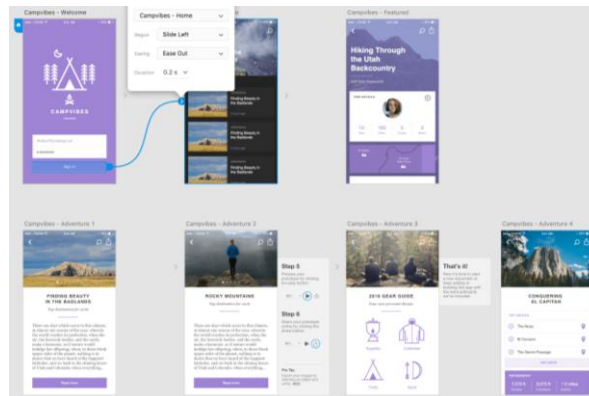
Campvibes - Welcome

CAMPVIBES

Sign in

Campvibes - Home

Region Slide Left

Easing Ease Out

Duration 0.2 s

Finding Beauty in the Badlands

Finding Beauty in the Badlands

Finding Beauty in the Badlands

Campvibes - Featured

Hiking Through the Utah Backcountry

Campvibes - Adventure 1

FINDING BEAUTY IN THE BADLANDS

Campvibes - Adventure 2

ROCKY MOUNTAINS

Step 5

Step 6

Campvibes - Adventure 3

2018 GEAR GUIDE

That's it!

Campvibes - Adventure 4

CONQUERING EL CAPITAN